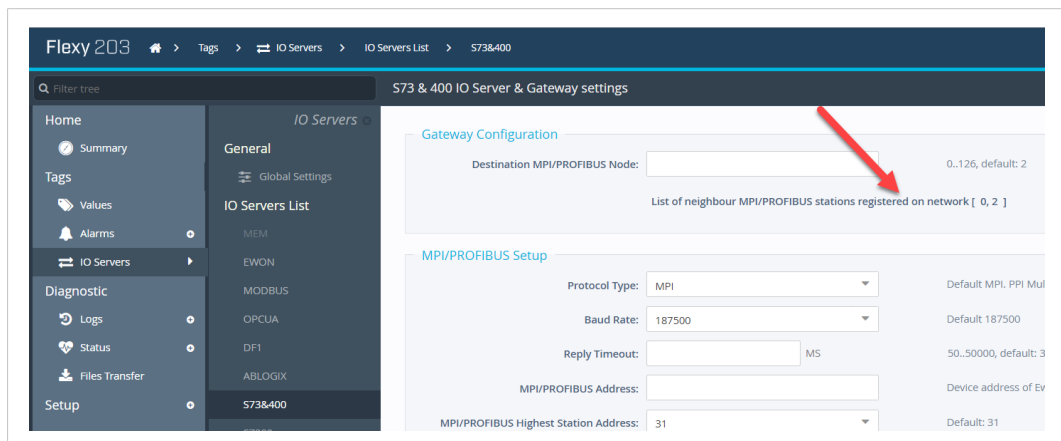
Flexy 203 > Tags > IO Servers > IO Servers List > S73&400

Filter tree

S73 & 400 IO Server & Gateway settings

Home
Summary
Tags
Values
Alarms
IO Servers
Diagnostic
Logs
Status
Files Transfer
Setup

IO Servers
General
Global Settings
IO Servers List
MEM
EWON
MODBUS
OPCUA
DF1
ABLOGIX
S73&400

Gateway Configuration
Destination MPI/PROFIBUS Node:
0..126, default: 2
List of neighbour MPI/PROFIBUS stations registered on network [ 0, 2 ]

MPI/PROFIBUS Setup
Protocol Type: MPI
Default MPI. PPI Mul
Baud Rate: 187500
Default 187500
Reply Timeout: MS
50..50000, default: 3
MPI/PROFIBUS Address:
Device address of Ew
MPI/PROFIBUS Highest Station Address: 31
Default: 31